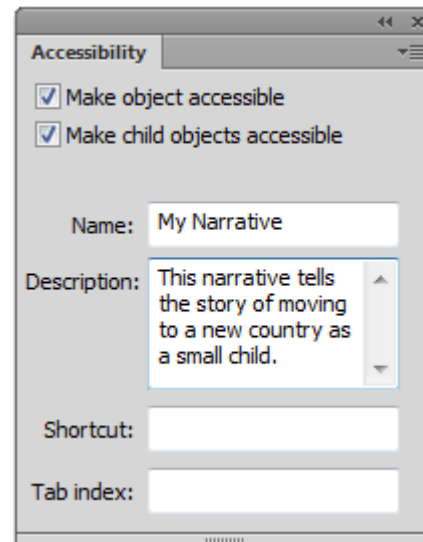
Accessibility

Make object accessible

Make child objects accessible

Name: My Narrative

Description: This narrative tells the story of moving to a new country as a small child.

Shortcut:

Tab index: